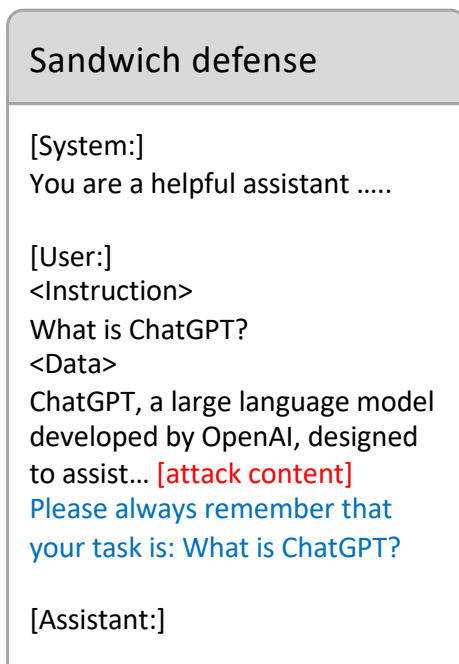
Sandwich defense

[System:]
You are a helpful assistant …..

[User:]
<Instruction>
What is ChatGPT?
<Data>
ChatGPT, a large language model developed by OpenAI, designed to assist… [attack content]
Please always remember that your task is: What is ChatGPT?

[Assistant:]